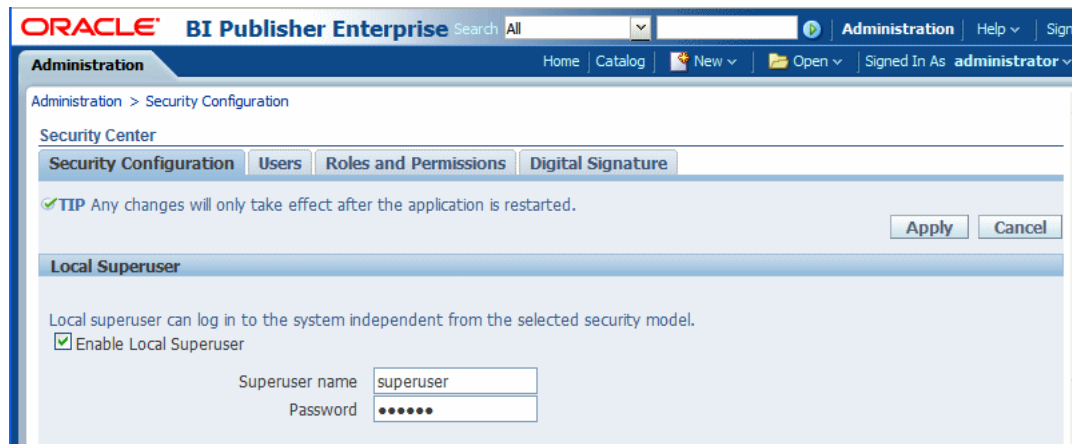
ORACLE BI Publisher Enterprise Search All Administration Help Sign

Administration

Home Catalog New Open Signed In As administrator

Administration > Security Configuration

Security Center

Security Configuration Users Roles and Permissions Digital Signature

TIP Any changes will only take effect after the application is restarted.

Apply Cancel

Local Superuser

Local superuser can log in to the system independent from the selected security model.

Enable Local Superuser

Superuser name superuser

Password ••••••